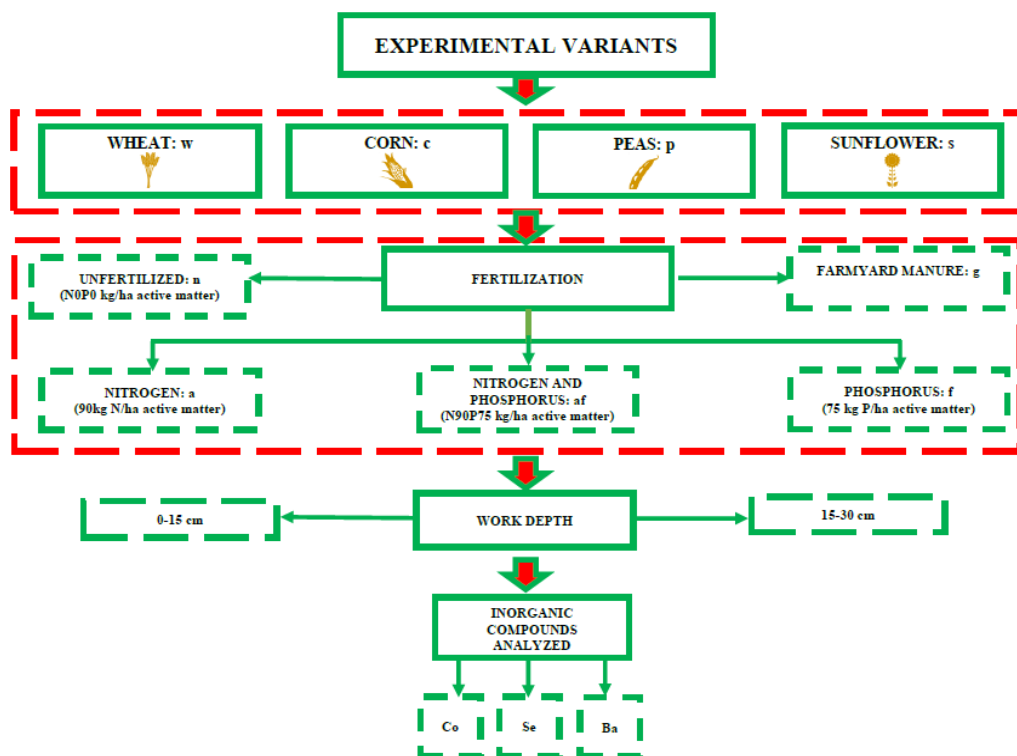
EXPERIMENTAL VARIANTS

WHEAT: w

CORN: c

PEAS: p

SUNFLOWER: s

UNFERTILIZED: n
(N0P0 kg/ha active matter)

FERTILIZATION

FARMYARD MANURE: g

NITROGEN: a
(90kg N/ha active matter)

NITROGEN AND PHOSPHORUS: af
(N90P75 kg/ha active matter)

PHOSPHORUS: f
(75 kg P/ha active matter)

0-15 cm

WORK DEPTH

15-30 cm

INORGANIC COMPOUNDS ANALYZED

Co

Se

Ba